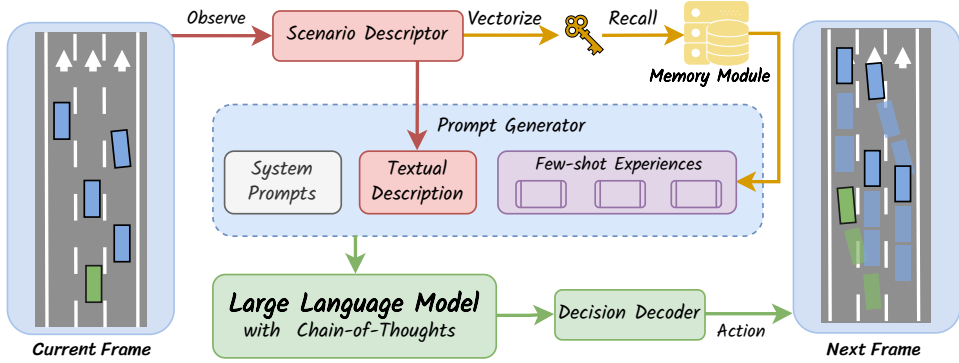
Observe
Scenario Descriptor
Vectorize
Recall
Memory Module
Prompt Generator
System Prompts
Textual Description
Few-shot Experiences
Large Language Model
with Chain-of-Thoughts
Decision Decoder
Action
Current Frame
Next Frame